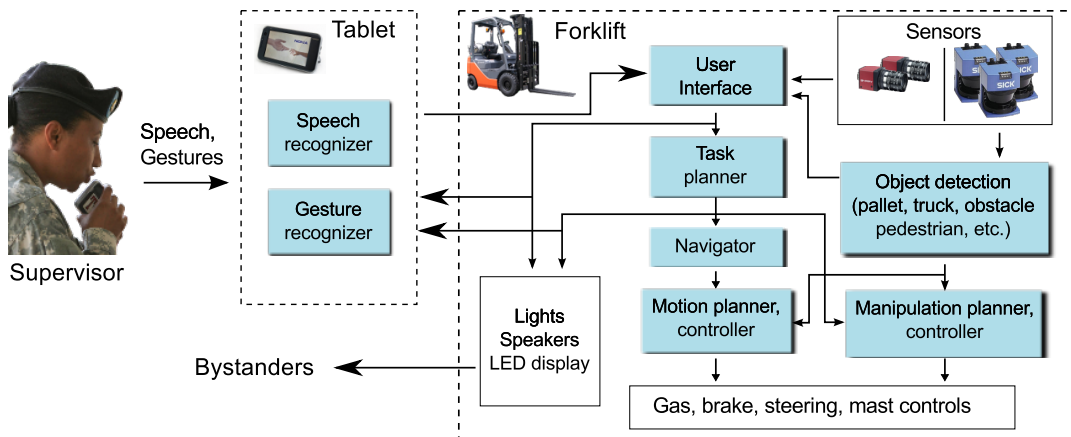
Tablet

Forklift

Sensors

SICK

SICK

User Interface

Speech, Gestures

Speech recognizer

Task planner

Gesture recognizer

Object detection (pallet, truck, obstacle pedestrian, etc.)

Navigator

Supervisor

Lights Speakers LED display

Motion planner, controller

Manipulation planner, controller

Bystanders

Gas, brake, steering, mast controls